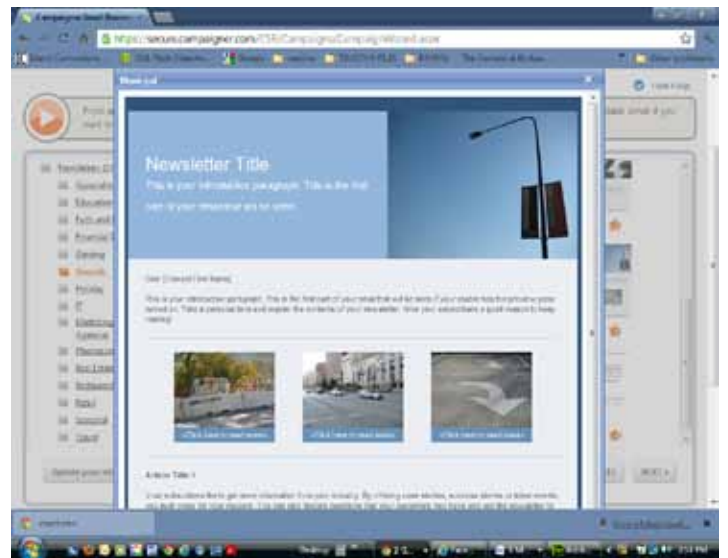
Campaigner Email Marketing

https://secure.campaigner.com/CSB/Campaigns/CampaignWizard.aspx

Show List

Newsletter Title

This is your introduction paragraph. Title is the first

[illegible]

Dear [Contact.FirstName],

This is your introduction paragraph. This is the first part of your email that will be seen. If your reader has the preview pane turned on. This is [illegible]

Article Title 1

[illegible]

NEXT »

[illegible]